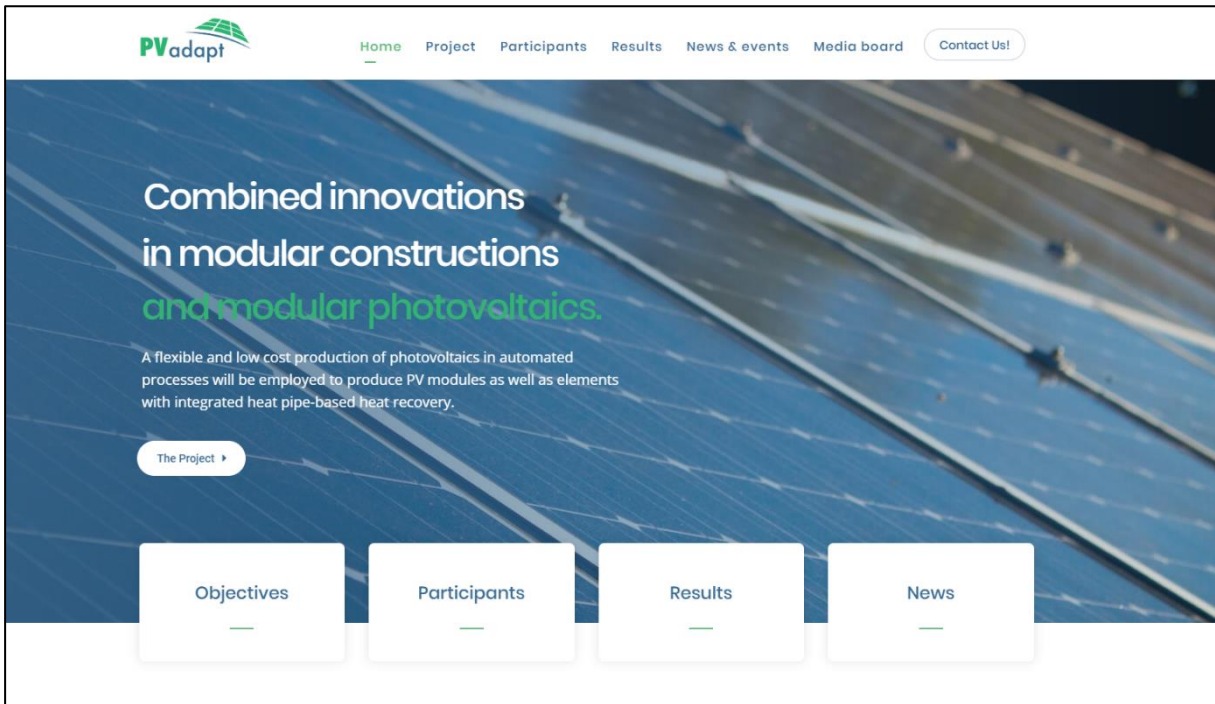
PVadapt

Home Project Participants Results News & events Media board Contact Us!

Combined innovations in modular constructions and modular photovoltaics.

A flexible and low cost production of photovoltaics in automated processes will be employed to produce PV modules as well as elements with integrated heat pipe-based heat recovery.

The Project

Objectives

Participants

Results

News